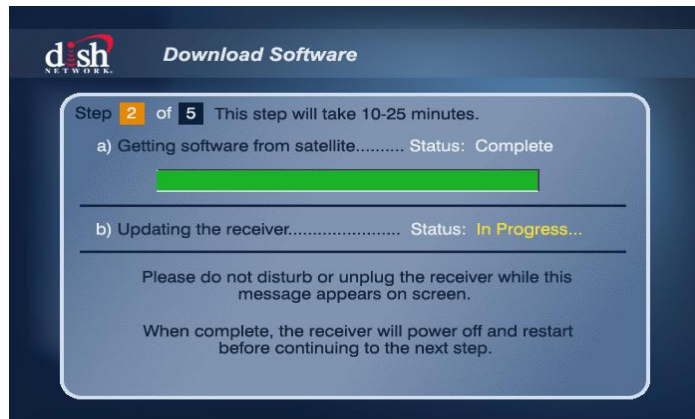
dish NETWORK.

Download Software

Step 2 of 5 This step will take 10-25 minutes.

a) Getting software from satellite.......... Status: Complete

b) Updating the receiver........................ Status: In Progress...

Please do not disturb or unplug the receiver while this message appears on screen.

When complete, the receiver will power off and restart before continuing to the next step.